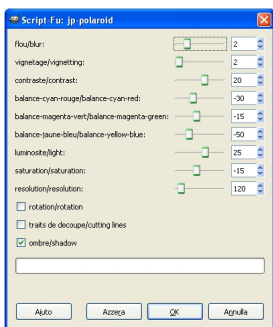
Script-Fu: jp-polaroid

flou/blur: 2
vignetage/vignetting: 2
contraste/contrast: 20
balance-cyan-rouge/balance-cyan-red: -30
balance-magenta-vert/balance-magenta-green: -15
balance-jaune-bleu/balance-yellow-blue: -50
luminosite/light: 25
saturation/saturation: -15
resolution/resolution: 120

rotation/rotation
traits de decoupe/cutting lines
ombre/shadow

Aiuto
Azzera
OK
Annulla